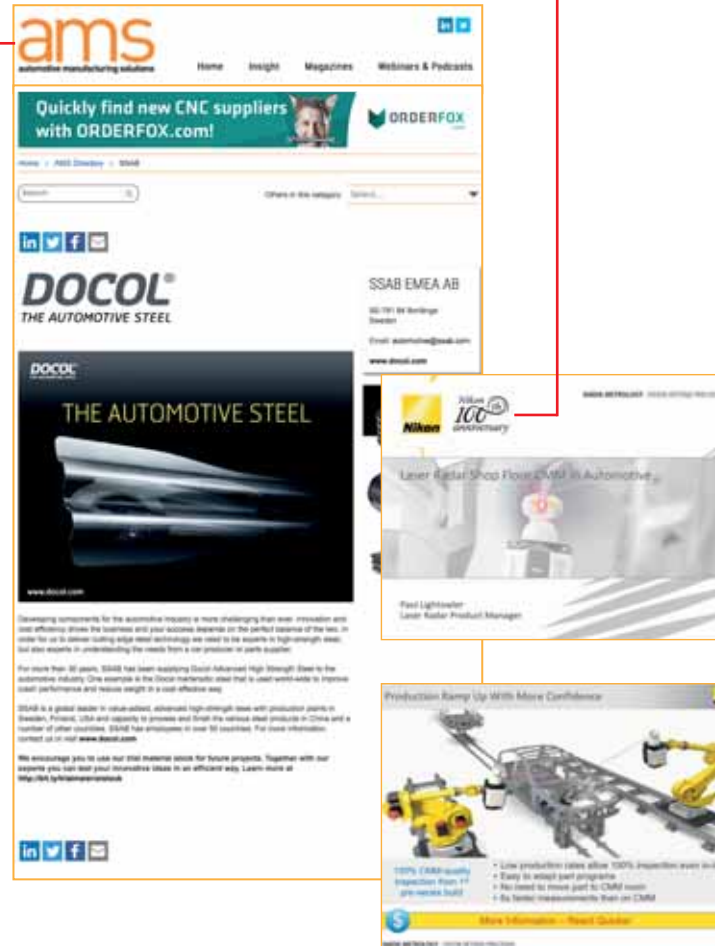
ams
automotive manufacturing solutions

Home Insight Magazines Webinars & Podcasts

Quickly find new CNC suppliers with ORDERFOX.com!

ORDERFOX

Home > AMS Directory > SSAB

Search

Others in this category Select...

DOCOL®
THE AUTOMOTIVE STEEL

SSAB EMEA AB

SE-781 84 Borlänge
Sweden

Email: automotive@ssab.com

www.docol.com

DOCOL

THE AUTOMOTIVE STEEL

www.docol.com

Developing components for the automotive industry is more challenging than ever. Innovation and cost efficiency drives the business and your success depends on the perfect balance of the two. In order for us to deliver cutting-edge steel technology we need to be experts in high-strength steel, but also experts in understanding the needs from a car producer or parts supplier.

For more than 30 years, SSAB has been supplying Docol Advanced High Strength Steel to the automotive industry. One example is the Docol martensitic steel that is used world-wide to improve crash performance and reduce weight in a cost effective way.

SSAB is a global leader in value-added, advanced high-strength steels with production plants in Sweden, Finland, USA and capacity to process and finish the various steel products in China and a number of other countries. SSAB has employees in over 50 countries. For more information contact us or visit www.docol.com

We encourage you to use our trial material stock for future projects. Together with our experts you can test your innovative ideas in an efficient way. Learn more at http://bit.ly/trialmaterialstock

Nikon

Nikon 100th anniversary

NIKON METROLOGY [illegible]

Laser Radar Shop Floor CMM in Automotive

Paul Lightowler
Laser Radar Product Manager

Production Ramp Up With More Confidence

100% CMM-quality inspection from 1st pre-series build

• Low production rates allow 100% inspection even in-li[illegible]
• Easy to adapt part programs
• No need to move part to CMM room
• 5x faster measurements than on CMM

More Information – Read Quicker

NIKON METROLOGY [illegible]